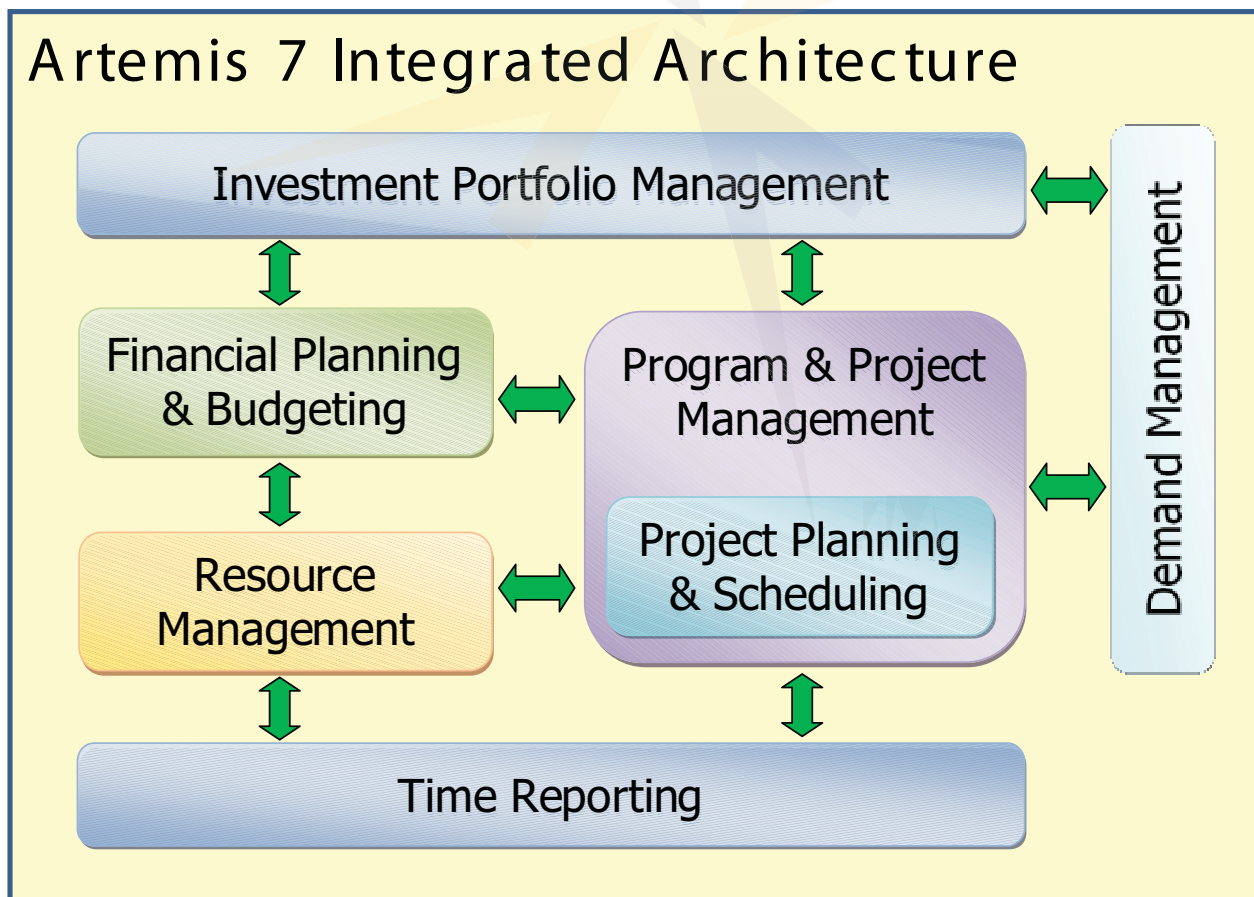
Artemis 7 Integrated Architecture

Investment Portfolio Management

Demand Management

Financial Planning & Budgeting

Program & Project Management

Project Planning & Scheduling

Resource Management

Time Reporting